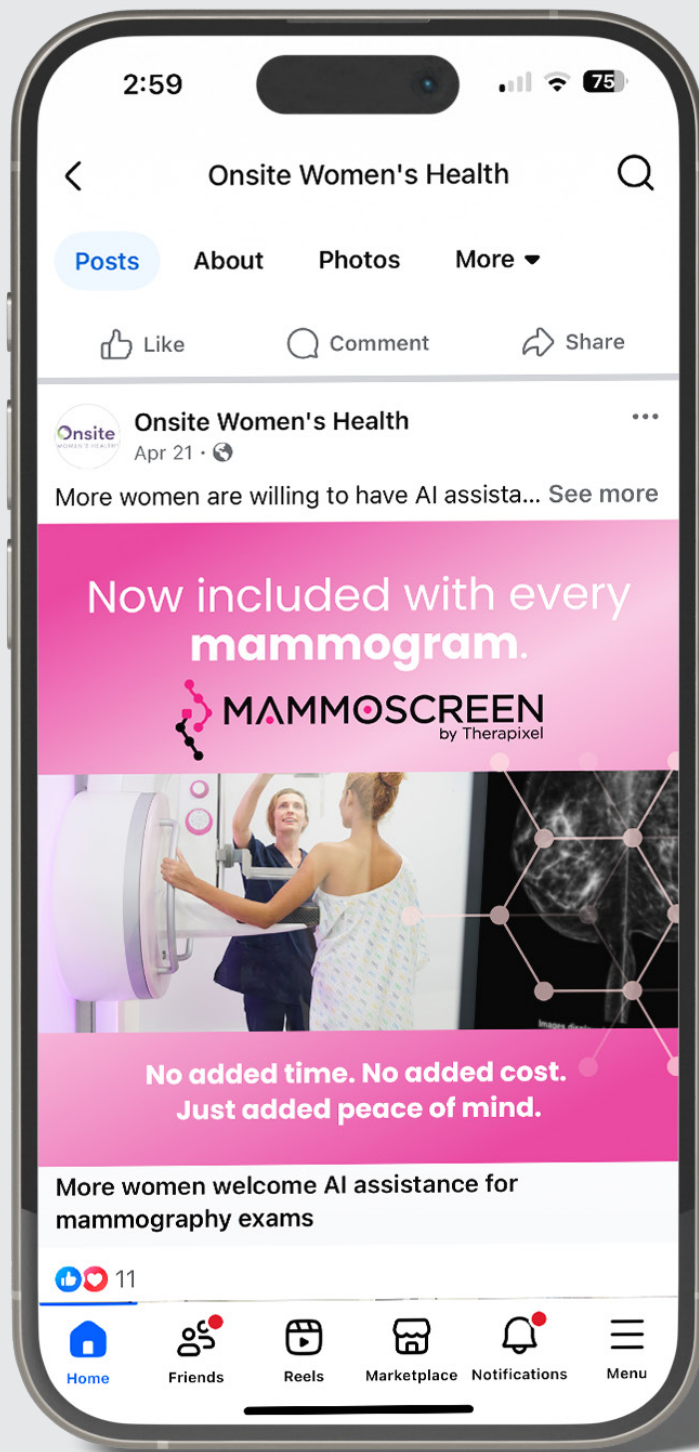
2:59

75

Onsite Women's Health

Posts About Photos More

Like Comment Share

Onsite WOMEN'S HEALTH

Onsite Women's Health
Apr 21 ·

More women are willing to have AI assista... See more

Now included with every mammogram.

MAMMOSCREEN
by Therapixel

Images display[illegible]

No added time. No added cost. Just added peace of mind.

More women welcome AI assistance for mammography exams

11

Home Friends Reels Marketplace Notifications Menu